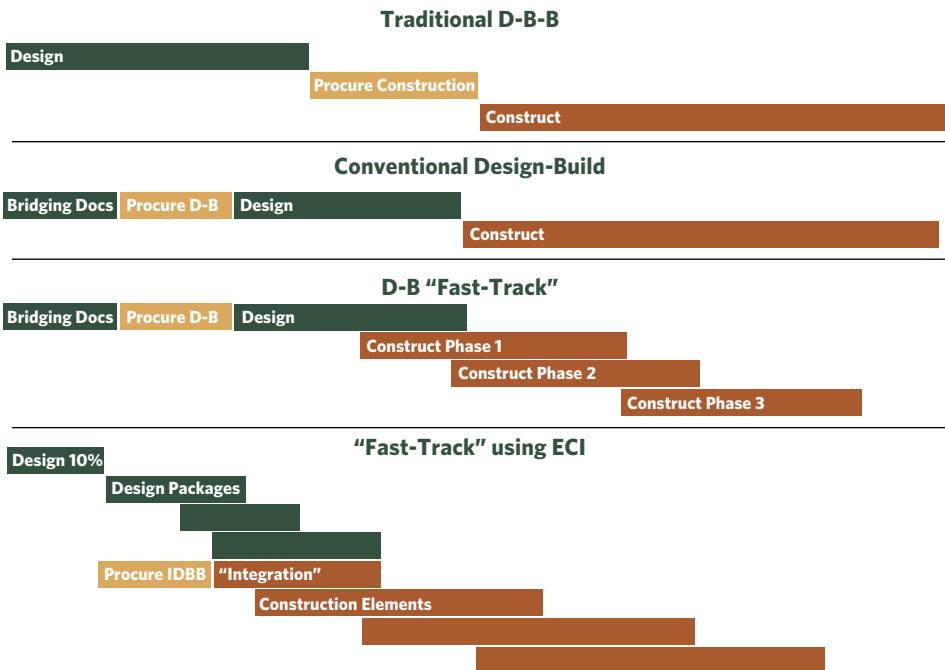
Traditional D-B-B

Design

Procure Construction

Construct

Conventional Design-Build

Bridging Docs Procure D-B Design

Construct

D-B "Fast-Track"

Bridging Docs Procure D-B Design

Construct Phase 1

Construct Phase 2

Construct Phase 3

"Fast-Track" using ECI

Design 10%

Design Packages

Procure IDBB "Integration"

Construction Elements